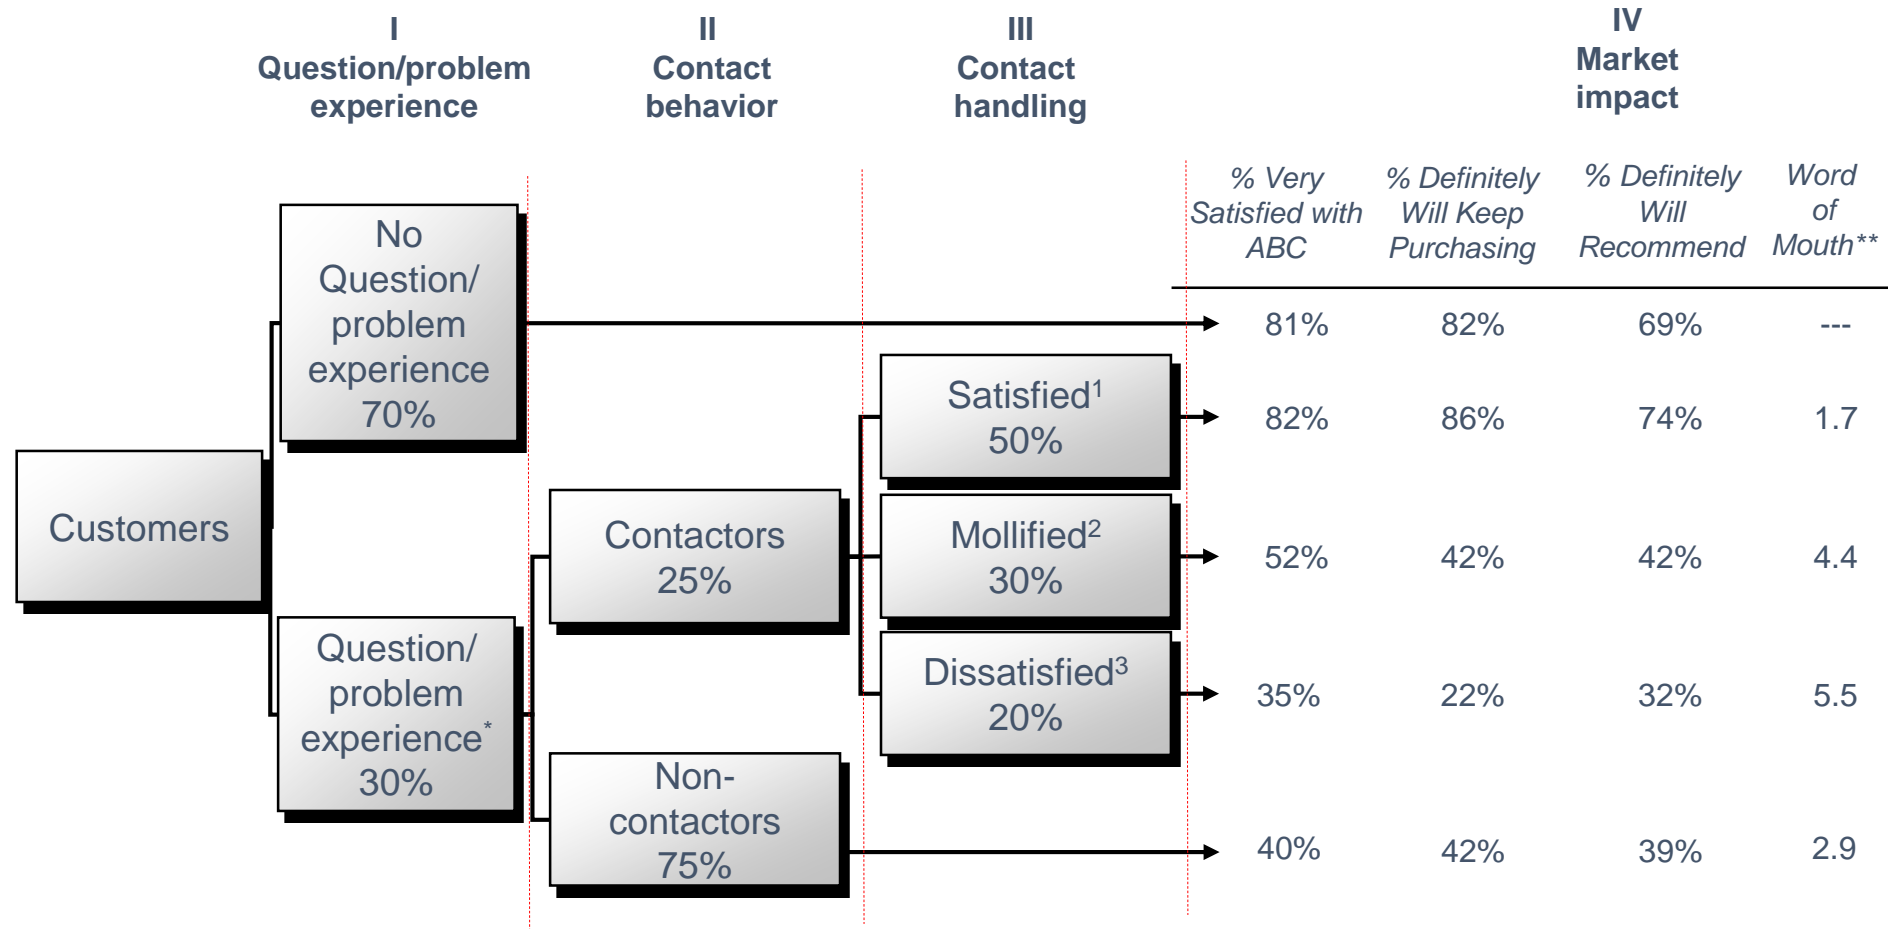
I
Question/problem experience

II
Contact behavior

III
Contact handling

IV
Market impact

| % Very Satisfied with ABC | % Definitely Will Keep Purchasing | % Definitely Will Recommend | Word of Mouth** |
|---|---|---|---|
| 81% | 82% | 69% | --- |
| 82% | 86% | 74% | 1.7 |
| 52% | 42% | 42% | 4.4 |
| 35% | 22% | 32% | 5.5 |
| 40% | 42% | 39% | 2.9 |

Customers

No Question/ problem experience 70%

Question/ problem experience* 30%

Contactors 25%

Non-contactors 75%

Satisfied$^1$ 50%

Mollified$^2$ 30%

Dissatisfied$^3$ 20%